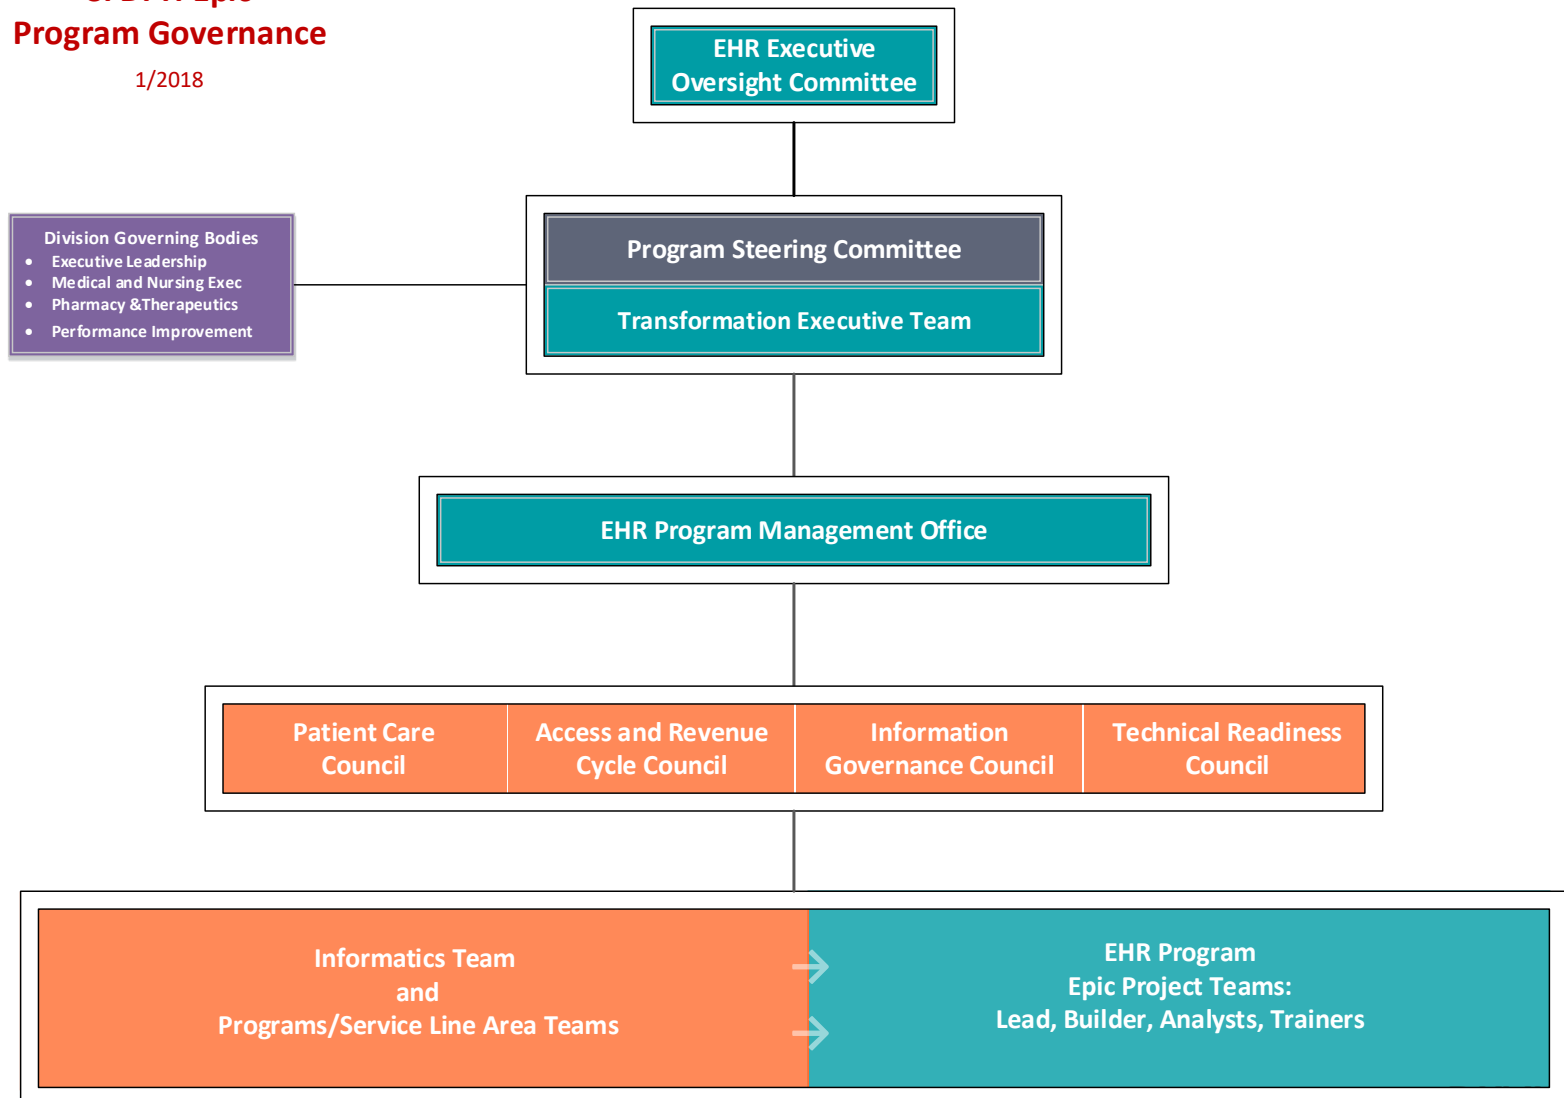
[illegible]
Program Governance
1/2018

EHR Executive Oversight Committee

Division Governing Bodies
- Executive Leadership
- Medical and Nursing Exec
- Pharmacy &Therapeutics
- Performance Improvement

Program Steering Committee

Transformation Executive Team

EHR Program Management Office

Patient Care Council

Access and Revenue Cycle Council

Information Governance Council

Technical Readiness Council

Informatics Team
and
Programs/Service Line Area Teams

EHR Program
Epic Project Teams:
Lead, Builder, Analysts, Trainers